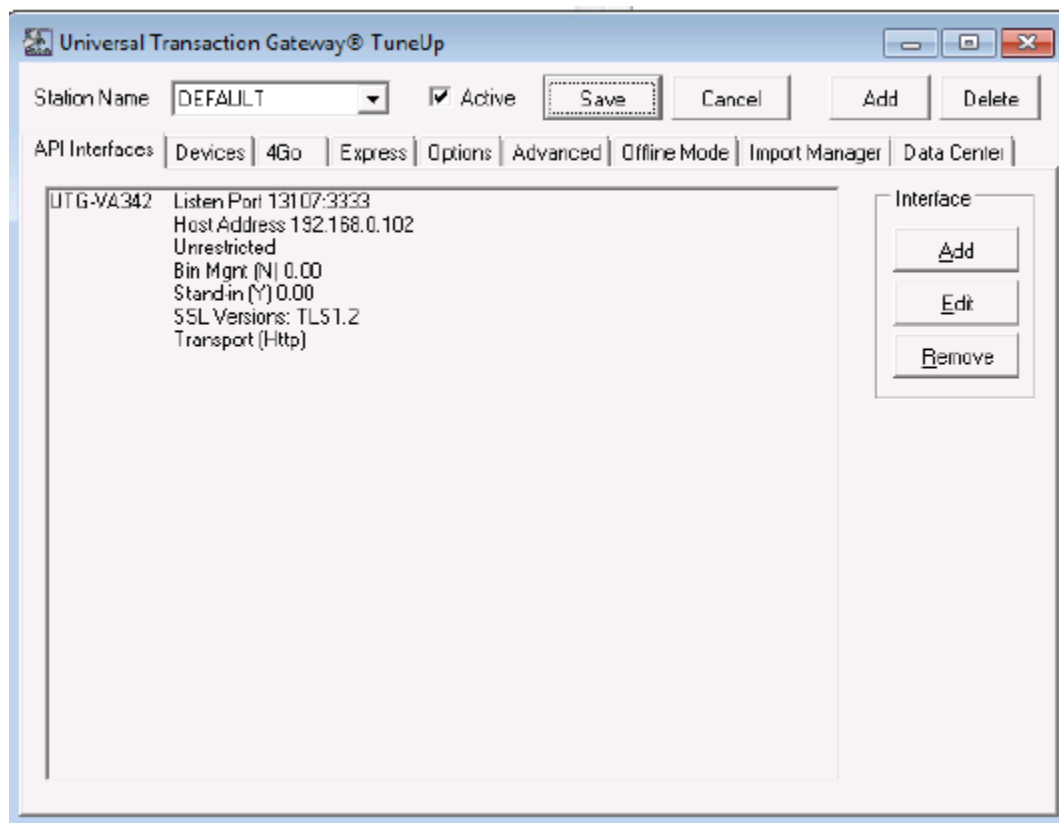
Universal Transaction Gateway® TuneUp

Station Name DEFAULT

Active

Save

Cancel

Add

Delete

API Interfaces | Devices | 4Go | Express | Options | Advanced | Offline Mode | Import Manager | Data Center

UTG-VA342 Listen Port 13107:3333
Host Address 192.168.0.102
Unrestricted
Bin Mgmt (N) 0.00
Stand-in (Y) 0.00
SSL Versions: TLS1.2
Transport (Http)

Interface

Add

Edit

Remove